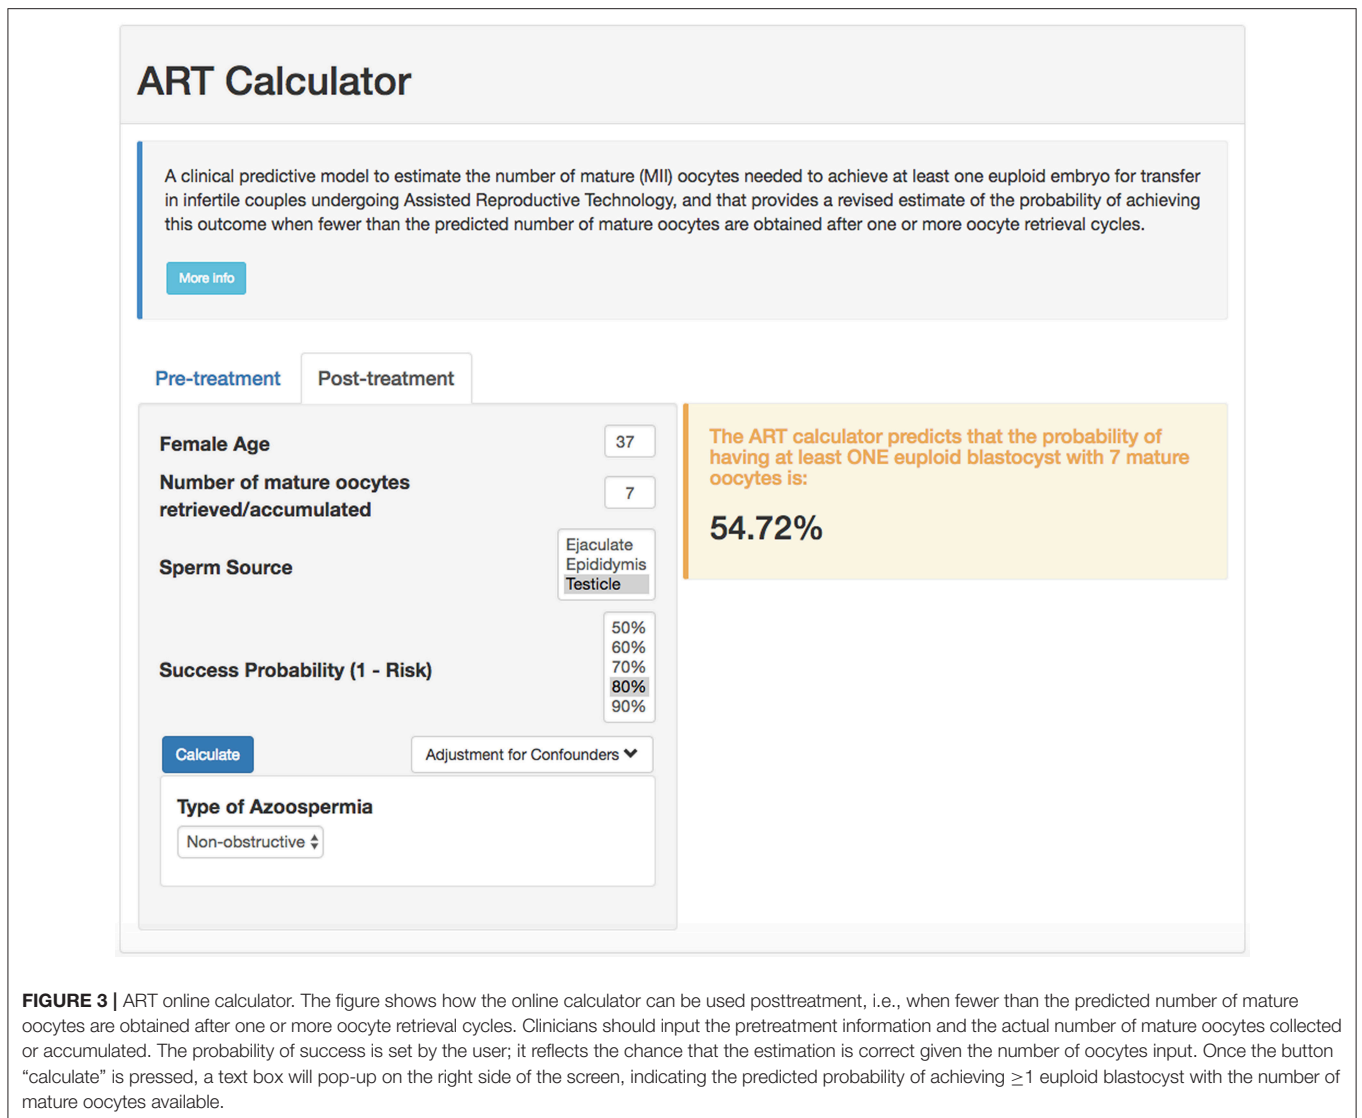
ART Calculator

A clinical predictive model to estimate the number of mature (MII) oocytes needed to achieve at least one euploid embryo for transfer in infertile couples undergoing Assisted Reproductive Technology, and that provides a revised estimate of the probability of achieving this outcome when fewer than the predicted number of mature oocytes are obtained after one or more oocyte retrieval cycles.

More info

Pre-treatment

Post-treatment

Female Age 37

Number of mature oocytes retrieved/accumulated 7

Sperm Source

Ejaculate
Epididymis
Testicle

Success Probability (1 - Risk)

50%
60%
70%
80%
90%

Calculate

Adjustment for Confounders

Type of Azoospermia

Non-obstructive

The ART calculator predicts that the probability of having at least ONE euploid blastocyst with 7 mature oocytes is:

54.72%

FIGURE 3 | ART online calculator. The figure shows how the online calculator can be used posttreatment, i.e., when fewer than the predicted number of mature oocytes are obtained after one or more oocyte retrieval cycles. Clinicians should input the pretreatment information and the actual number of mature oocytes collected or accumulated. The probability of success is set by the user; it reflects the chance that the estimation is correct given the number of oocytes input. Once the button "calculate" is pressed, a text box will pop-up on the right side of the screen, indicating the predicted probability of achieving $\geq$1 euploid blastocyst with the number of mature oocytes available.